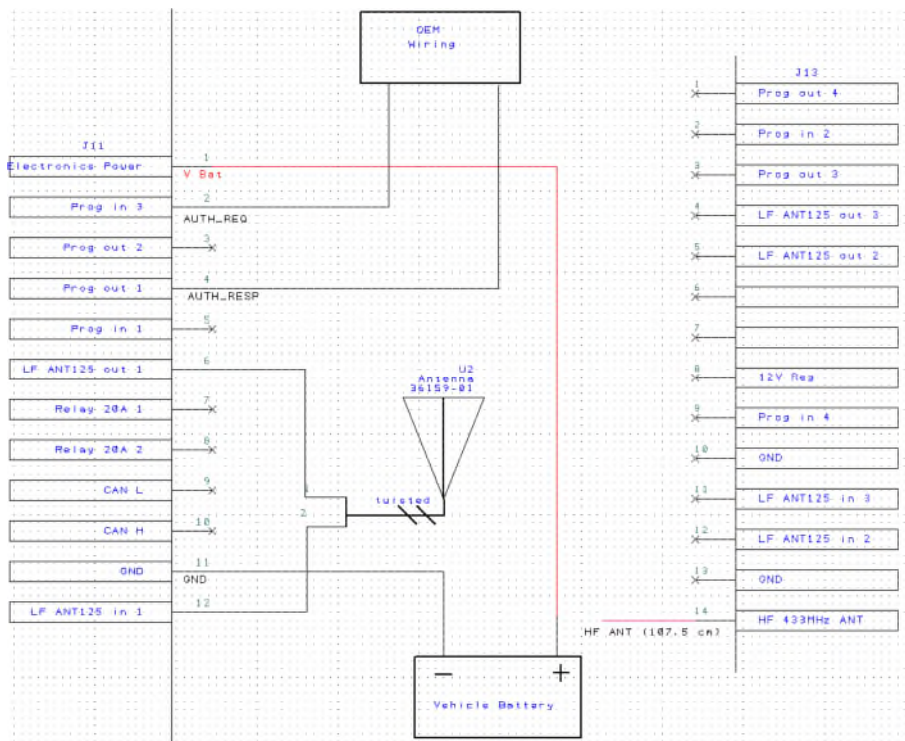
OEM
Wiring

J11
Electronics Power
1
V Bat
Prog in 3
2
AUTH_REQ
Prog out 2
3
Prog out 1
4
AUTH_RESP
Prog in 1
5
LF ANT125 out 1
6
Relay 20A 1
7
Relay 20A 2
8
CAN L
9
CAN H
10
GND
11
GND
LF ANT125 in 1
12

U2
Antenna
36159-01
1
2
twisted

J13
1
Prog out 4
2
Prog in 2
3
Prog out 3
4
LF ANT125 out 3
5
LF ANT125 out 2
6
7
8
12V Reg
9
Prog in 4
10
GND
11
LF ANT125 in 3
12
LF ANT125 in 2
13
GND
14
HF 433MHz ANT
HF ANT (107.5 cm)

−
+
Vehicle Battery